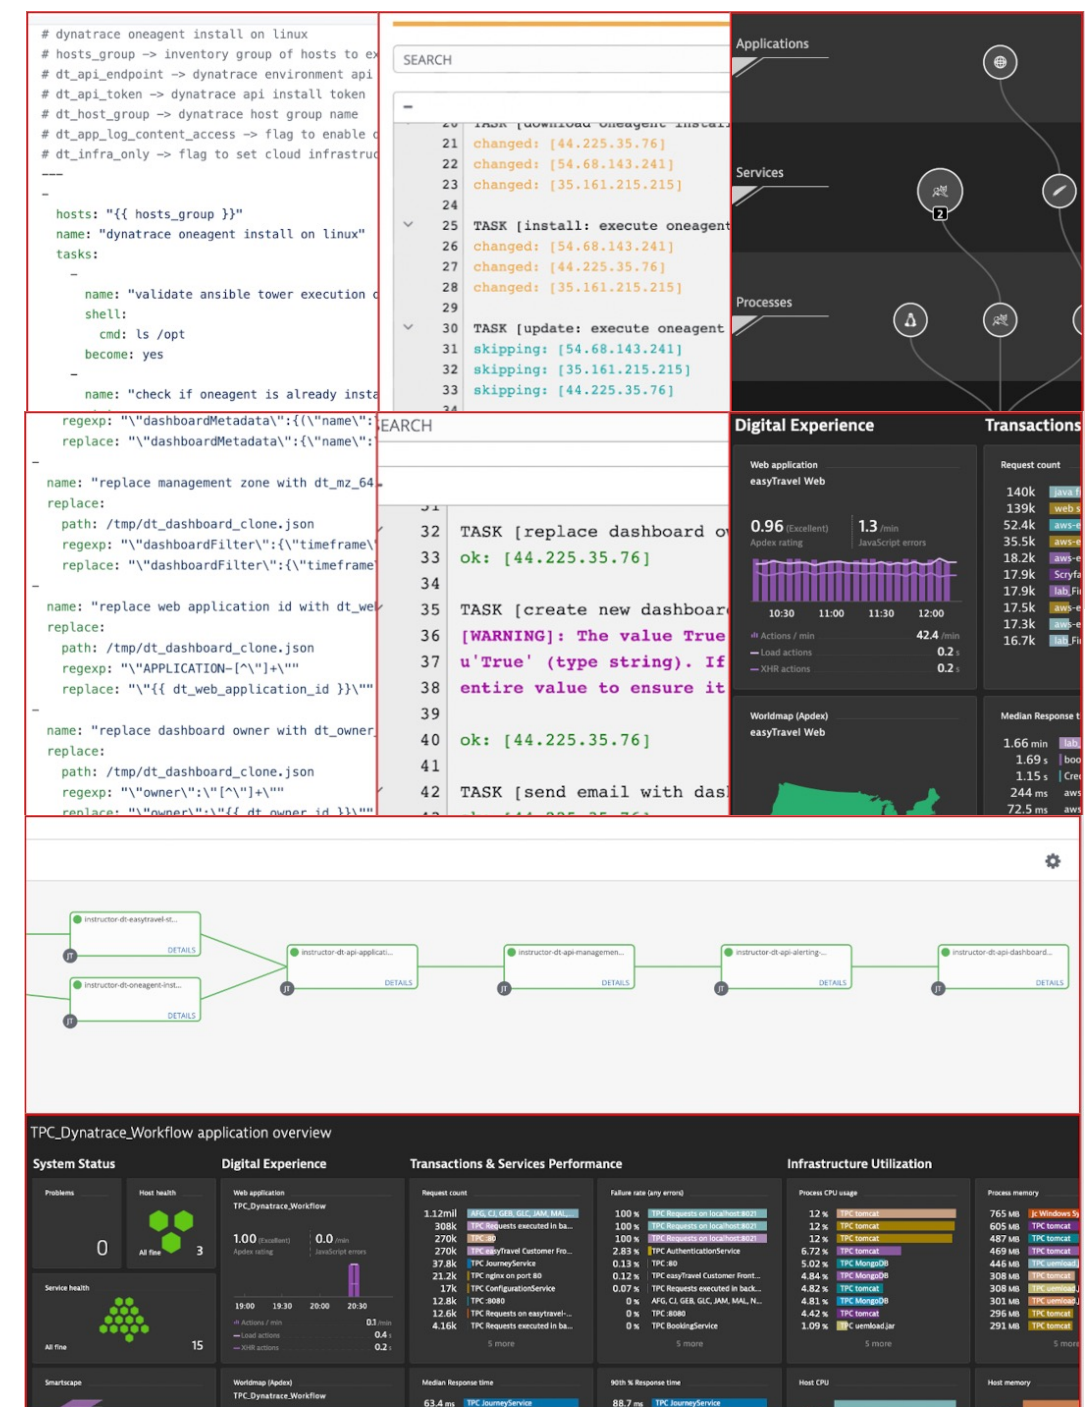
# dynatrace oneagent install on linux
# hosts_group -> inventory group of hosts to ex
# dt_api_endpoint -> dynatrace environment api
# dt_api_token -> dynatrace api install token
# dt_host_group -> dynatrace host group name
# dt_app_log_content_access -> flag to enable c
# dt_infra_only -> flag to set cloud infrastruc
---
-
hosts: "{{ hosts_group }}"
name: "dynatrace oneagent install on linux"
tasks:
-
name: "validate ansible tower execution c
shell:
cmd: ls /opt
become: yes
-
name: "check if oneagent is already insta

SEARCH

21 changed: [44.225.35.76]
22 changed: [54.68.143.241]
23 changed: [35.161.215.215]
24
25 TASK [install: execute oneagent
26 changed: [54.68.143.241]
27 changed: [44.225.35.76]
28 changed: [35.161.215.215]
29
30 TASK [update: execute oneagent
31 skipping: [54.68.143.241]
32 skipping: [35.161.215.215]
33 skipping: [44.225.35.76]

Applications
Services
2
Processes

regexp: "\"dashboardMetadata\":{(\"name\":
replace: "\"dashboardMetadata\":{\"name\":
-
name: "replace management zone with dt_mz_64
replace:
path: /tmp/dt_dashboard_clone.json
regexp: "\"dashboardFilter\":{\"timeframe\
replace: "\"dashboardFilter\":{\"timeframe
-
name: "replace web application id with dt_we
replace:
path: /tmp/dt_dashboard_clone.json
regexp: "\"APPLICATION-[^\"]+\""
replace: "\"{{ dt_web_application_id }}\""
-
name: "replace dashboard owner with dt_owner
replace:
path: /tmp/dt_dashboard_clone.json
regexp: "\"owner\":\"[^\"]+\""
replace: "\"owner\":\"{{ dt_owner_id }}\""

EARCH

32 TASK [replace dashboard o
33 ok: [44.225.35.76]
34
35 TASK [create new dashboar
36 [WARNING]: The value True
37 u'True' (type string). If
38 entire value to ensure it
39
40 ok: [44.225.35.76]
41
42 TASK [send email with das

Digital Experience
Transactions
Web application
easyTravel Web
0.96 (Excellent)
Apdex rating
1.3 /min
JavaScript errors
10:30 11:00 11:30 12:00
Actions / min 42.4 /min
Load actions 0.2 s
XHR actions 0.2 s
Request count
140k java
139k web s
52.4k aws-e
35.5k aws-e
18.2k aws-
17.9k Scryfa
17.9k lab Fi
17.5k aws-e
17.3k aws-e
16.7k lab Fi
Worldmap (Apdex)
easyTravel Web
Median Response t
1.66 min lab
1.69 s boo
1.15 s Cre
244 ms aws
72.5 ms aws

instructor-dt-easytravel-st...
DETAILS
instructor-dt-oneagent-inst...
DETAILS
instructor-dt-api-applicati...
DETAILS
instructor-dt-api-managemen...
DETAILS
instructor-dt-api-alerting-...
DETAILS
instructor-dt-api-dashboard...
DETAILS

TPC_Dynatrace_Workflow application overview
System Status
Problems
0
Host health
All fine 3
Service health
All fine 15
Smartscape
Digital Experience
Web application
TPC_Dynatrace_Workflow
1.00 (Excellent)
Apdex rating
0.0 /min
JavaScript errors
19:00 19:30 20:00 20:30
Actions / min 0.1 /min
Load actions 0.4 s
XHR actions 0.2 s
Worldmap (Apdex)
TPC_Dynatrace_Workflow
Transactions & Services Performance
Request count
1.12mil AFG, CJ, GEB, GLC, JAM, MAL,...
308k TPC Requests executed in ba...
270k TPC :80
270k TPC easyTravel Customer Fro...
37.8k TPC JourneyService
21.2k TPC nginx on port 80
17k TPC ConfigurationService
12.8k TPC :8080
12.6k TPC Requests on easytravel-...
4.16k TPC Requests executed in ba...
5 more
Failure rate (any errors)
100 % TPC Requests on localhost:8021
100 % TPC Requests on localhost:8021
100 % TPC Requests on localhost:8021
2.83 % TPC AuthenticationService
0.13 % TPC :80
0.12 % TPC easyTravel Customer Front...
0.07 % TPC Requests executed in back...
0 % AFG, CJ, GEB, GLC, JAM, MAL, N...
0 % TPC :8080
0 % TPC BookingService
5 more
Median Response time
63.4 ms TPC JourneyService
90th % Response time
88.7 ms TPC JourneyService
Infrastructure Utilization
Process CPU usage
12 % TPC tomcat
12 % TPC tomcat
12 % TPC tomcat
6.72 % TPC tomcat
5.02 % TPC MongoDB
4.84 % TPC MongoDB
4.82 % TPC tomcat
4.81 % TPC MongoDB
4.42 % TPC tomcat
1.09 % TPC uemload.jar
5 more
Process memory
765 MB Jc Windows Sy
605 MB TPC tomcat
487 MB TPC tomcat
469 MB TPC tomcat
446 MB TPC uemload
308 MB TPC tomcat
308 MB TPC uemload
301 MB TPC uemload
296 MB TPC tomcat
291 MB TPC tomcat
5 more
Host CPU
Host memory